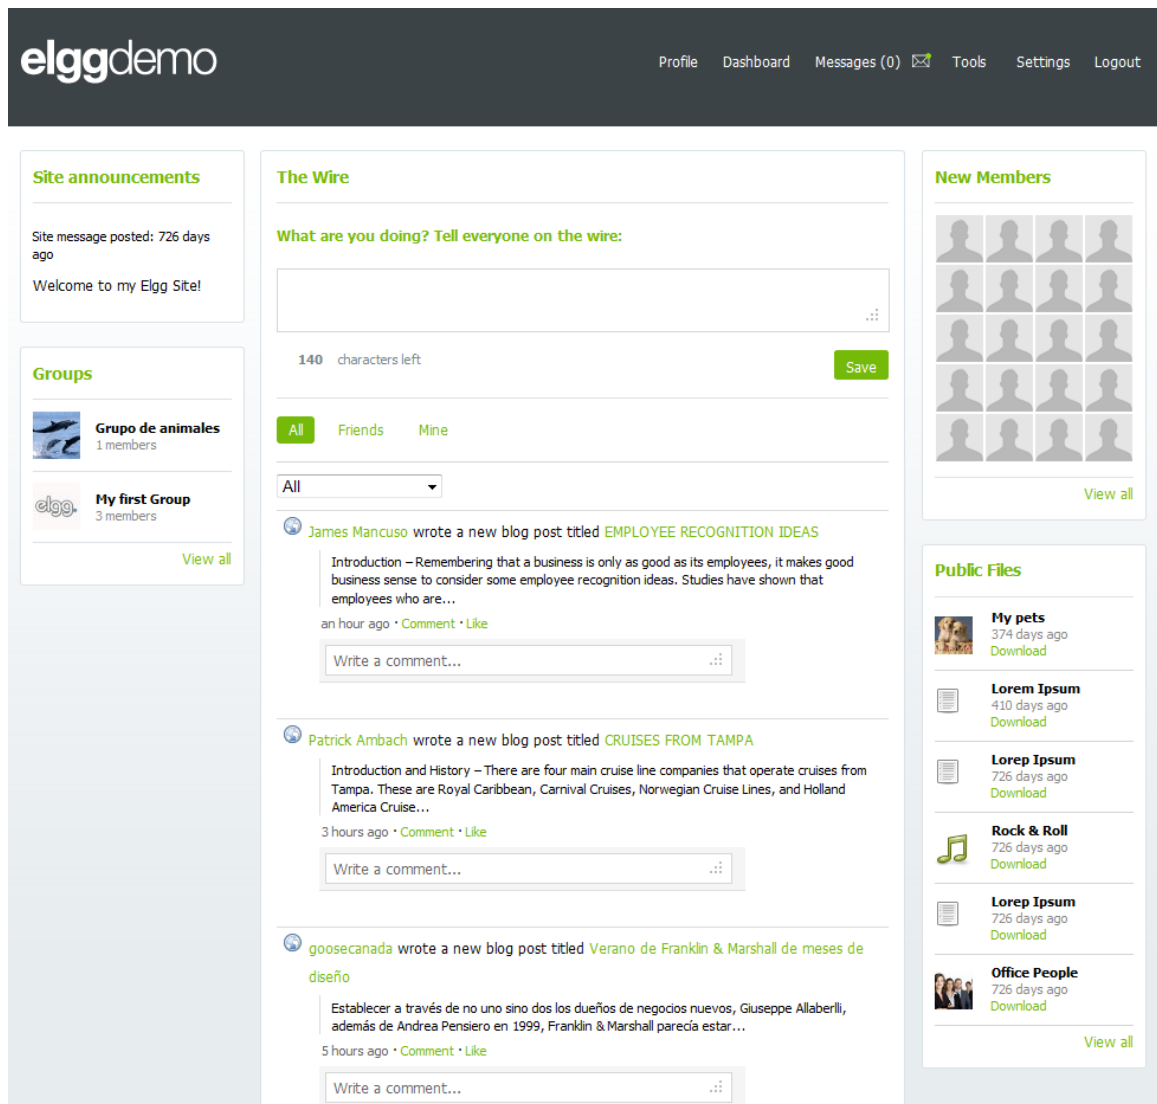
elggdemo

Profile Dashboard Messages (0) Tools Settings Logout

Site announcements

Site message posted: 726 days ago

Welcome to my Elgg Site!

Groups

Grupo de animales
1 members

elgg.
My first Group
3 members

View all

The Wire

What are you doing? Tell everyone on the wire:

140 characters left

Save

All Friends Mine

All

James Mancuso wrote a new blog post titled EMPLOYEE RECOGNITION IDEAS

Introduction – Remembering that a business is only as good as its employees, it makes good business sense to consider some employee recognition ideas. Studies have shown that employees who are…

an hour ago · Comment · Like

Write a comment...

Patrick Ambach wrote a new blog post titled CRUISES FROM TAMPA

Introduction and History – There are four main cruise line companies that operate cruises from Tampa. These are Royal Caribbean, Carnival Cruises, Norwegian Cruise Lines, and Holland America Cruise…

3 hours ago · Comment · Like

Write a comment...

goosecanada wrote a new blog post titled Verano de Franklin & Marshall de meses de diseño

Establecer a través de no uno sino dos los dueños de negocios nuevos, Giuseppe Allaberlli, además de Andrea Pensiero en 1999, Franklin & Marshall parecía estar…

5 hours ago · Comment · Like

Write a comment...

New Members

View all

Public Files

My pets
374 days ago
Download

Lorem Ipsum
410 days ago
Download

Lorep Ipsum
726 days ago
Download

Rock & Roll
726 days ago
Download

Lorep Ipsum
726 days ago
Download

Office People
726 days ago
Download

View all